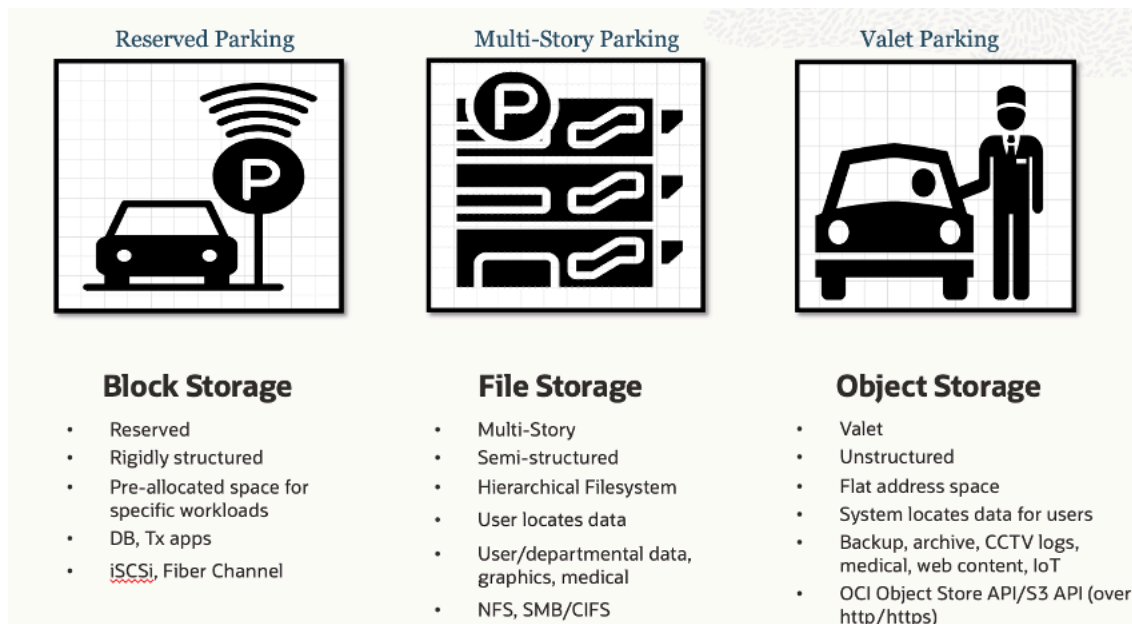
Reserved Parking

Multi-Story Parking

Valet Parking

Block Storage

- Reserved
- Rigidly structured
- Pre-allocated space for specific workloads
- DB, Tx apps
- iSCSi, Fiber Channel

File Storage

- Multi-Story
- Semi-structured
- Hierarchical Filesystem
- User locates data
- User/departmental data, graphics, medical
- NFS, SMB/CIFS

Object Storage

- Valet
- Unstructured
- Flat address space
- System locates data for users
- Backup, archive, CCTV logs, medical, web content, IoT
- OCI Object Store API/S3 API (over http/https)